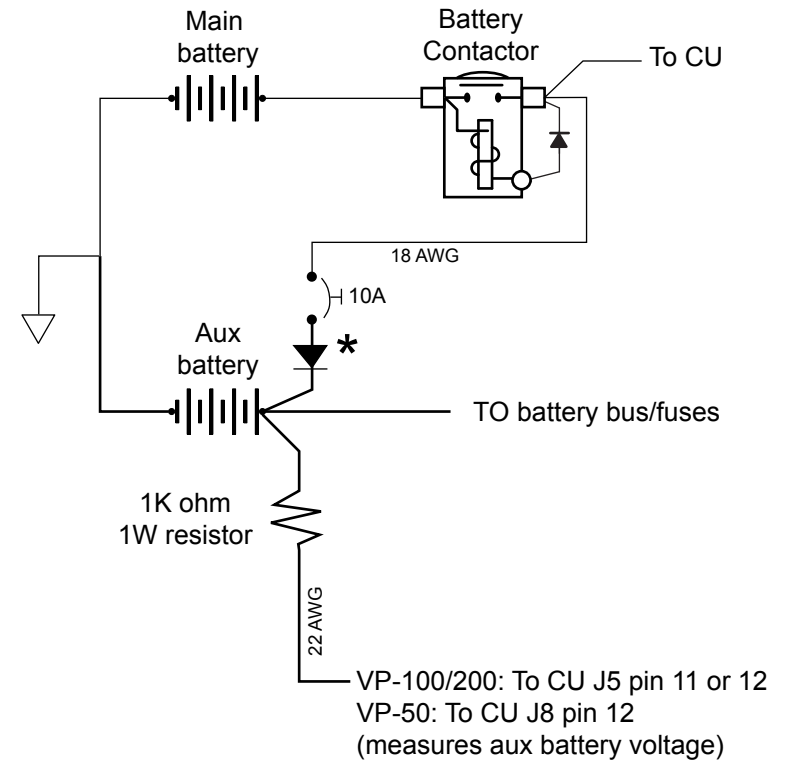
Main battery

Battery Contactor

To CU

18 AWG

10A

Aux battery

*

TO battery bus/fuses

1K ohm 1W resistor

22 AWG

VP-100/200: To CU J5 pin 11 or 12
VP-50: To CU J8 pin 12
(measures aux battery voltage)